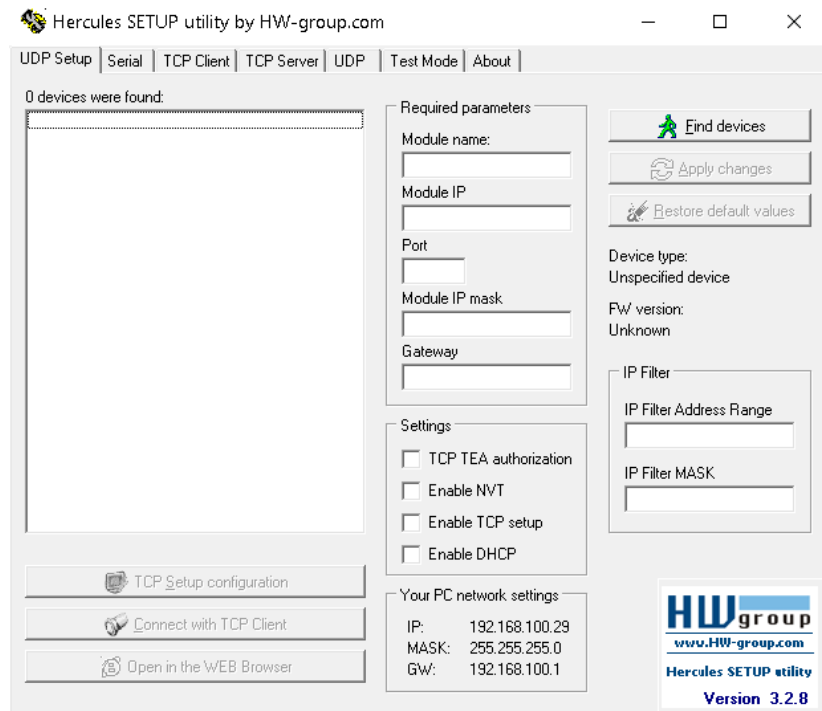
Hercules SETUP utility by HW-group.com

UDP Setup | Serial | TCP Client | TCP Server | UDP | Test Mode | About

0 devices were found:

Required parameters
Module name:
Module IP
Port
Module IP mask
Gateway

Find devices
Apply changes
Restore default values

Device type:
Unspecified device

FW version:
Unknown

IP Filter
IP Filter Address Range
IP Filter MASK

Settings
TCP TEA authorization
Enable NVT
Enable TCP setup
Enable DHCP

TCP Setup configuration
Connect with TCP Client
Open in the WEB Browser

Your PC network settings
IP: 192.168.100.29
MASK: 255.255.255.0
GW: 192.168.100.1

HW group
www.HW-group.com
Hercules SETUP utility
Version 3.2.8